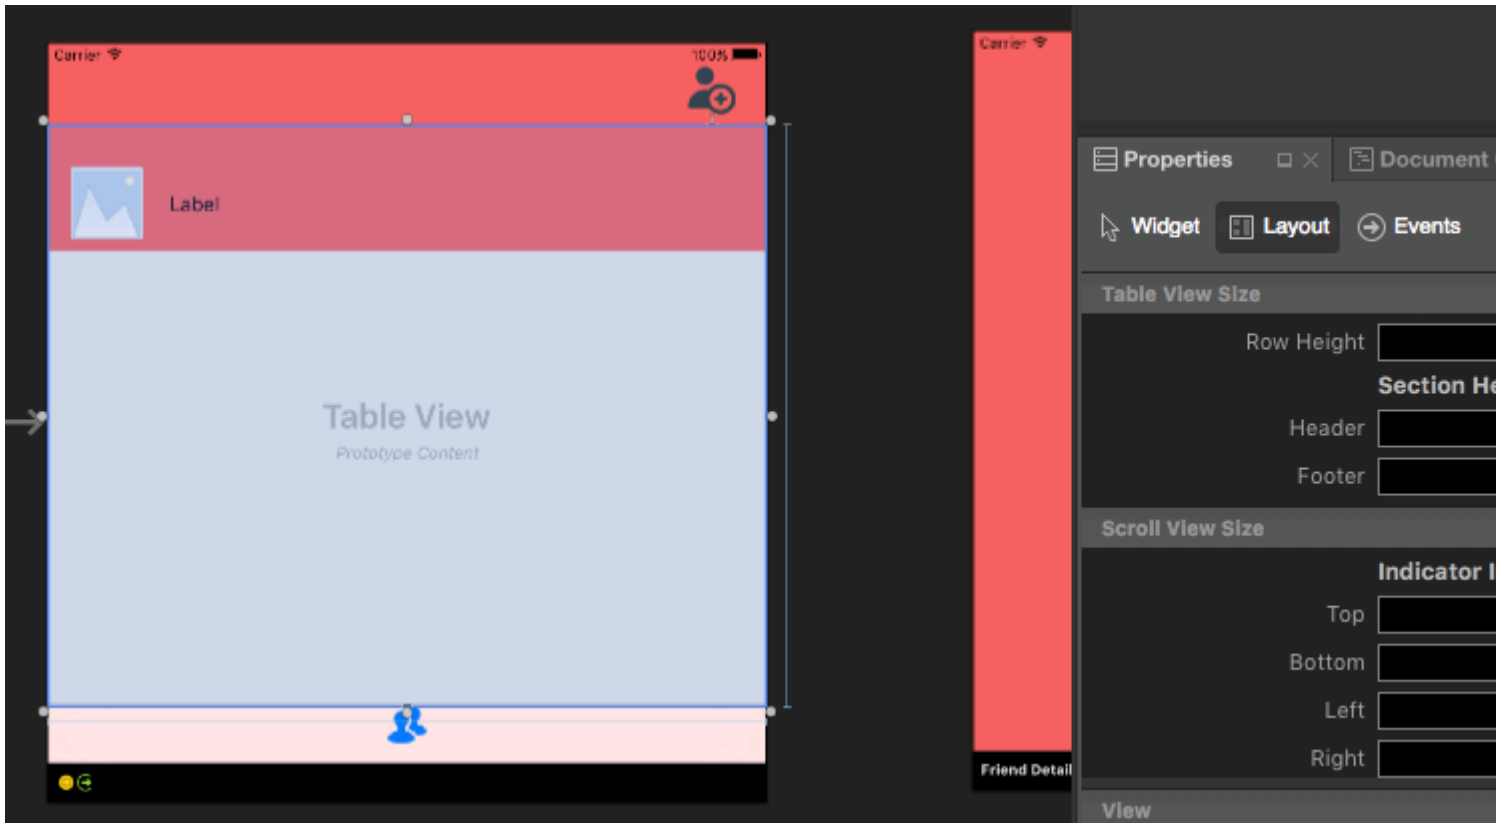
Carrier
100%
Label
Table View
Prototype Content
Carrier
Friend Detail
Properties
Document
Widget
Layout
Events
Table View Size
Row Height
Section He
Header
Footer
Scroll View Size
Indicator I
Top
Bottom
Left
Right
View